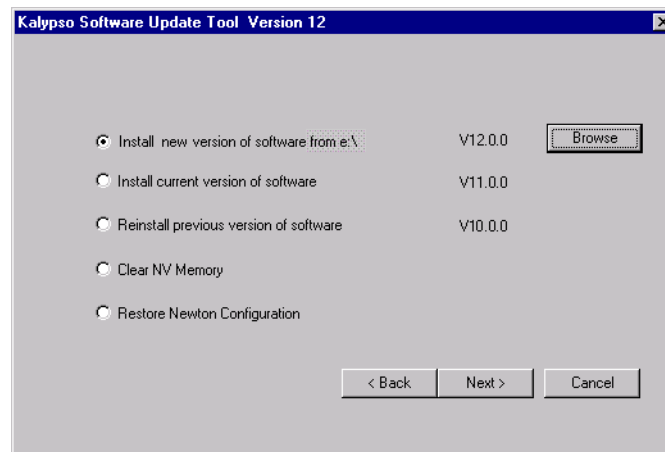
Kalypso Software Update Tool Version 12

Install new version of software from e:\ V12.0.0 Browse

Install current version of software V11.0.0

Reinstall previous version of software V10.0.0

Clear NV Memory

Restore Newton Configuration

< Back Next > Cancel